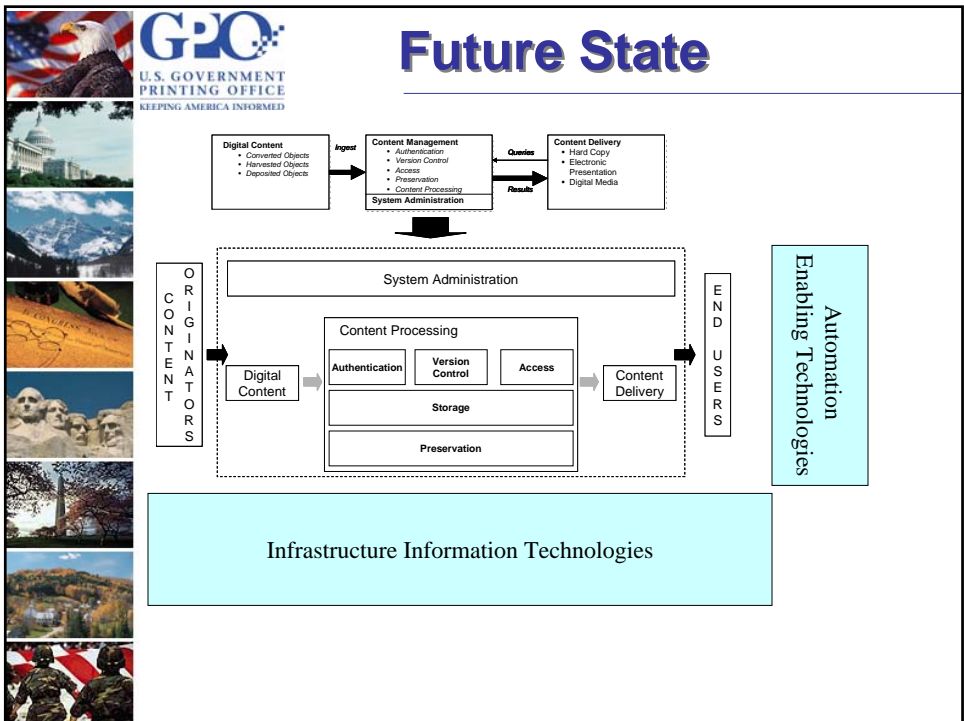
GPO
U.S. GOVERNMENT PRINTING OFFICE
KEEPING AMERICA INFORMED

Future State

Digital Content
• Converted Objects
• Harvested Objects
• Deposited Objects

Ingest

Content Management
• Authentication
• Version Control
• Access
• Preservation
• Content Processing
System Administration

Queries

Results

Content Delivery
• Hard Copy
• Electronic Presentation
• Digital Media

CONTENT ORIGINATORS

System Administration

Content Processing

Digital Content

Authentication

Version Control

Access

Storage

Preservation

Content Delivery

END USERS

Automation Enabling Technologies

Infrastructure Information Technologies